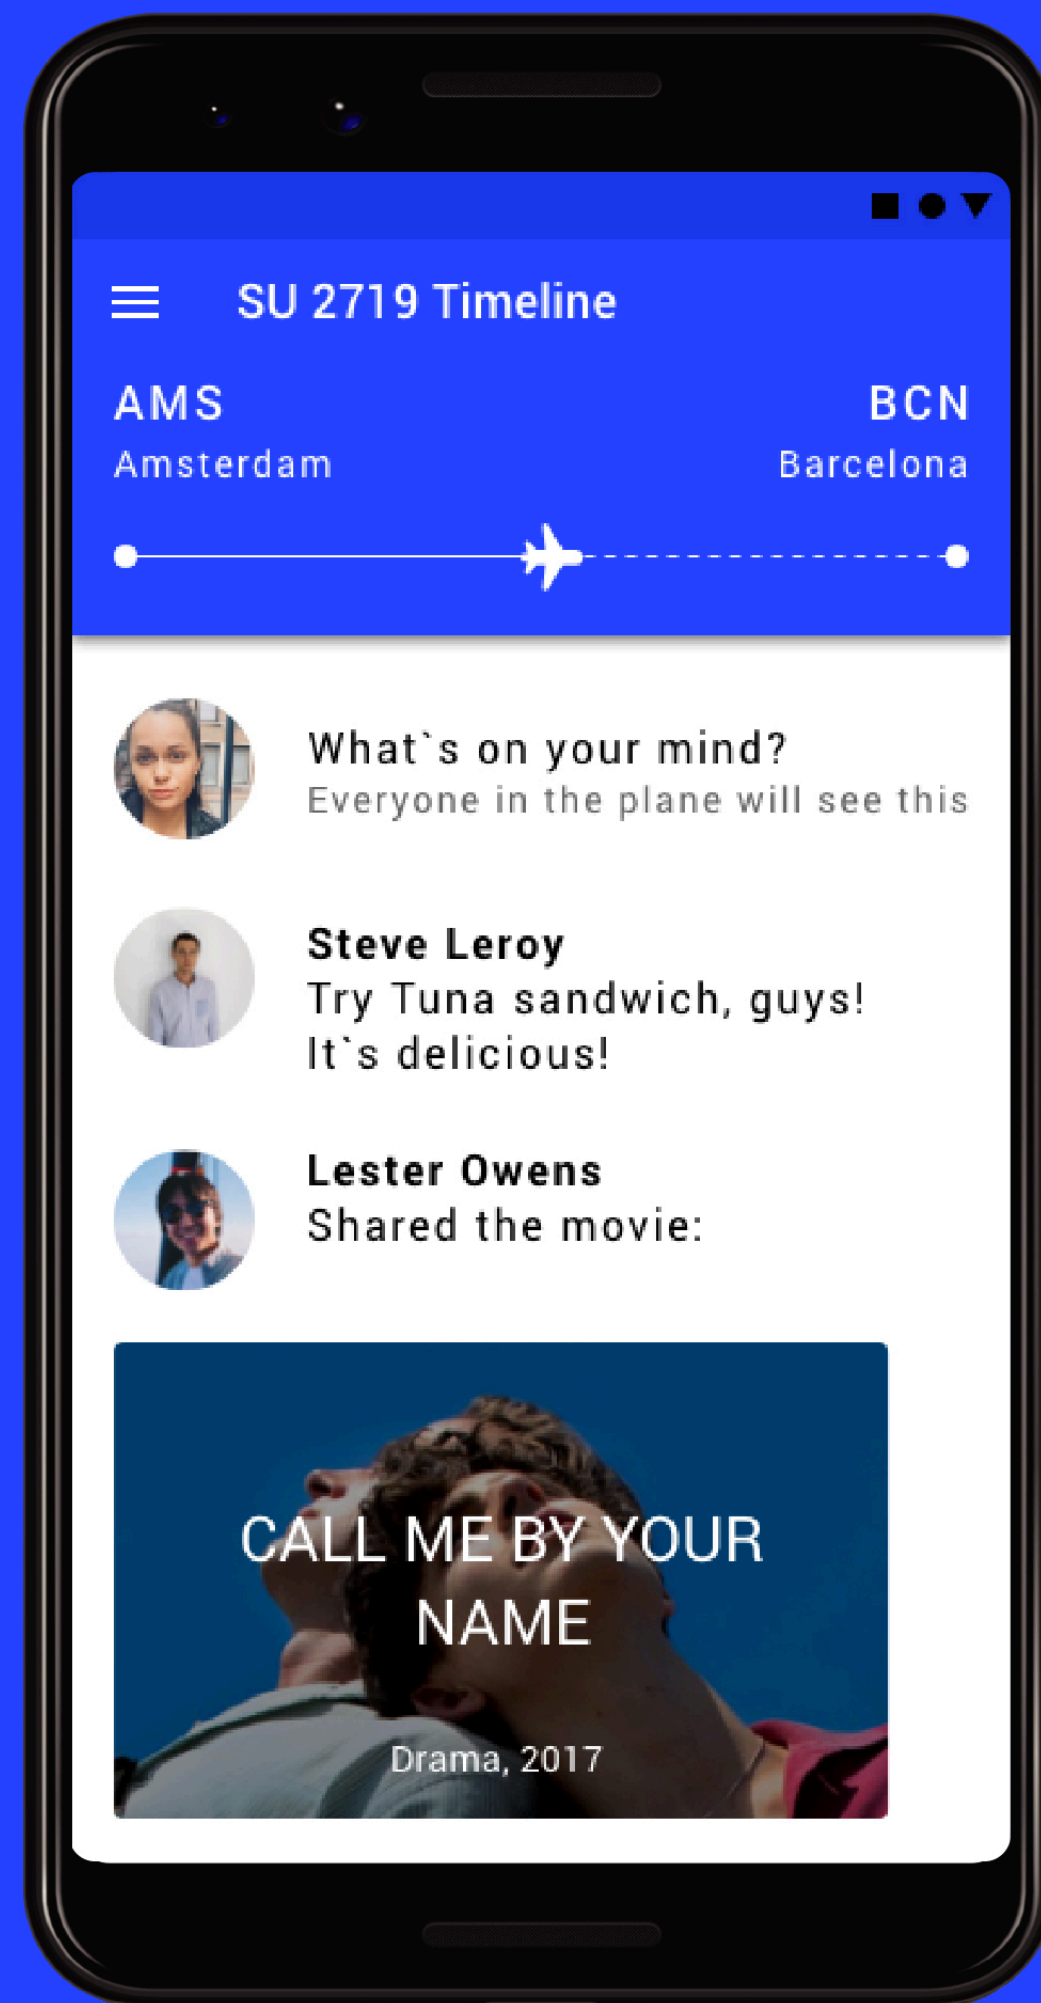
SU 2719 Timeline

AMS
Amsterdam

BCN
Barcelona

What`s on your mind?
Everyone in the plane will see this

Steve Leroy
Try Tuna sandwich, guys! It`s delicious!

Lester Owens
Shared the movie:

CALL ME BY YOUR NAME

Drama, 2017